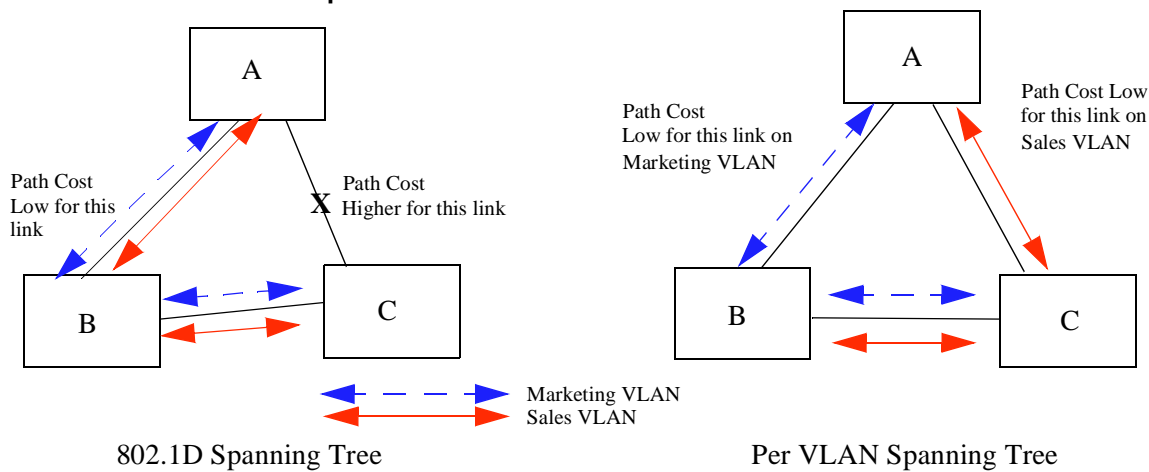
A

Path Cost Low for this link

X

Path Cost Higher for this link

B

C

Marketing VLAN
Sales VLAN

802.1D Spanning Tree

A

Path Cost Low for this link on Marketing VLAN

Path Cost Low for this link on Sales VLAN

B

C

Per VLAN Spanning Tree